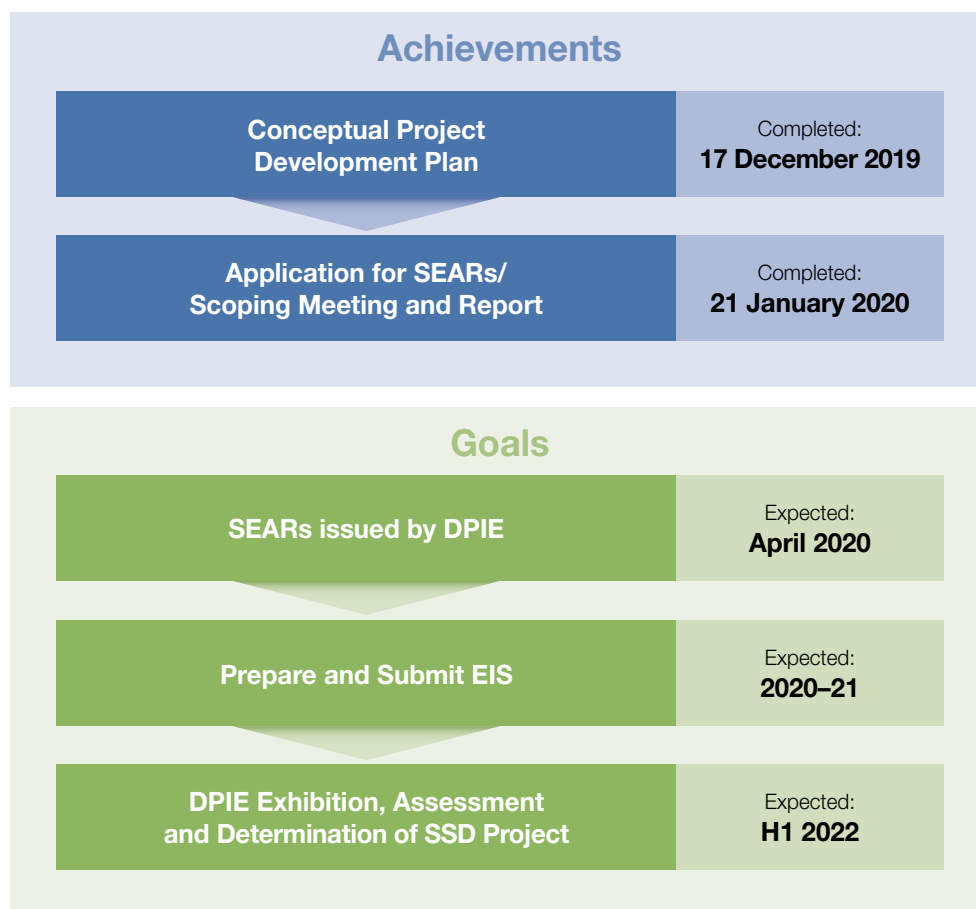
Achievements

Conceptual Project Development Plan

Completed:
17 December 2019

Application for SEARs/ Scoping Meeting and Report

Completed:
21 January 2020

Goals

SEARs issued by DPIE

Expected:
April 2020

Prepare and Submit EIS

Expected:
2020–21

DPIE Exhibition, Assessment and Determination of SSD Project

Expected:
H1 2022